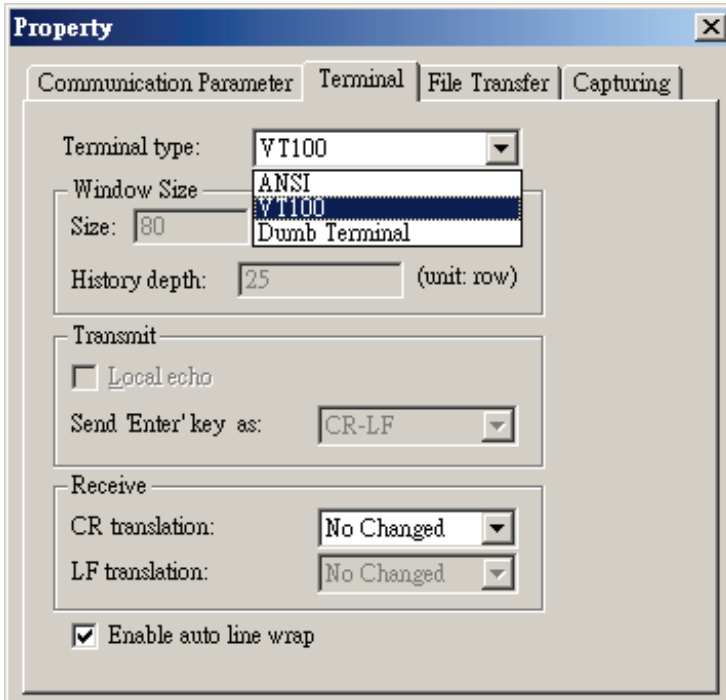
Property

Communication Parameter | Terminal | File Transfer | Capturing

Terminal type: VT100

ANSI
VT100
Dumb Terminal

Window Size
Size: 80

History depth: 25 (unit: row)

Transmit
Local echo
Send 'Enter' key as: CR-LF

Receive
CR translation: No Changed
LF translation: No Changed

Enable auto line wrap